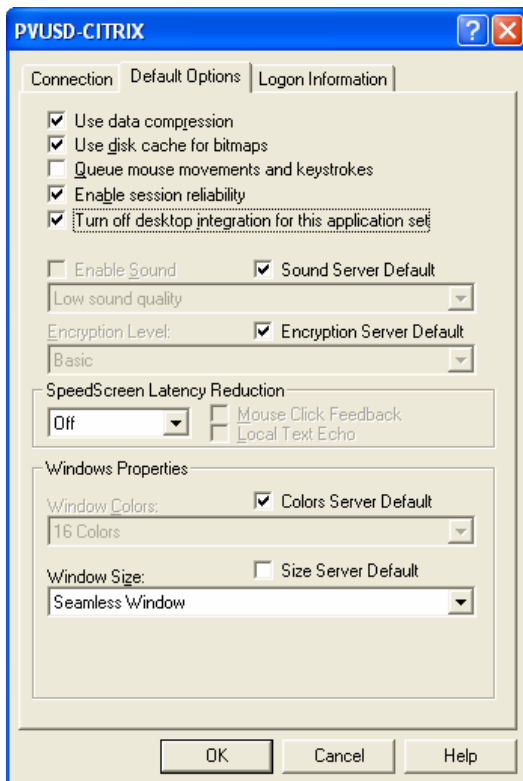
PVUSD-CITRIX

Connection | Default Options | Logon Information

Use data compression
Use disk cache for bitmaps
Queue mouse movements and keystrokes
Enable session reliability
Turn off desktop integration for this application set

Enable Sound
Sound Server Default
Low sound quality

Encryption Level:
Encryption Server Default
Basic

SpeedScreen Latency Reduction
Off
Mouse Click Feedback
Local Text Echo

Windows Properties
Window Colors:
Colors Server Default
16 Colors

Window Size:
Size Server Default
Seamless Window

OK
Cancel
Help